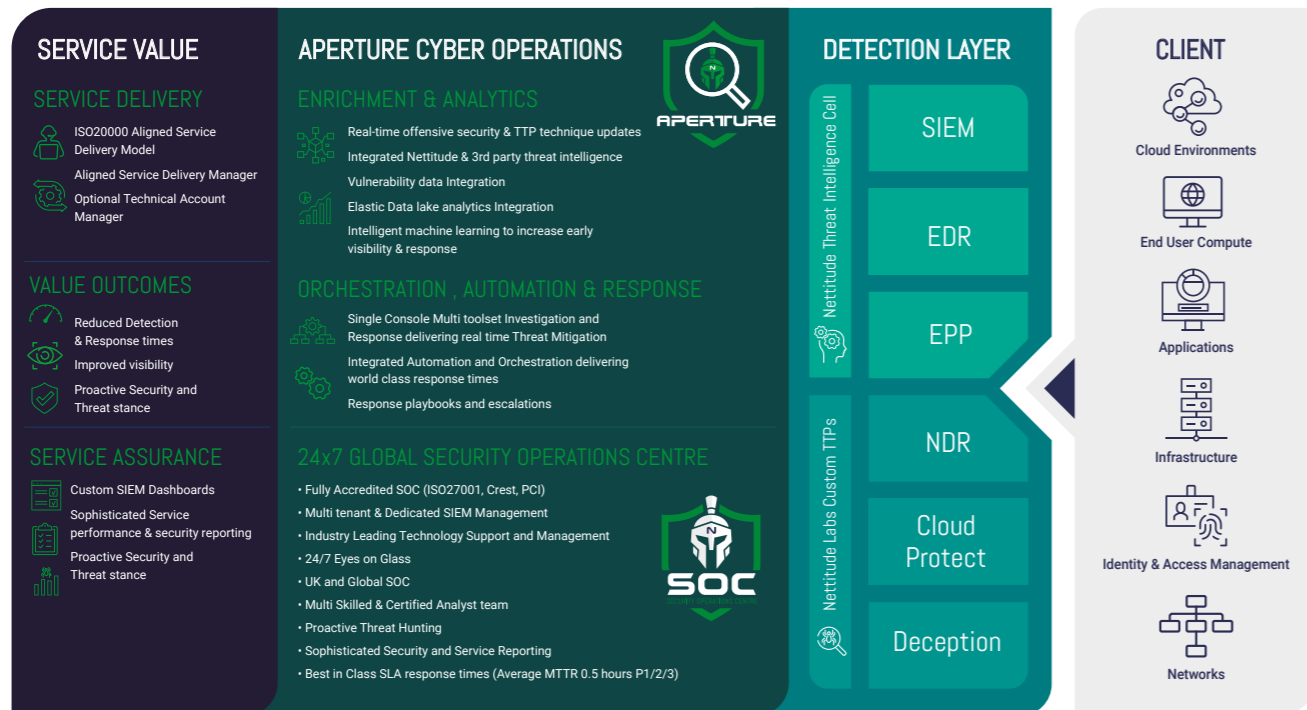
SERVICE VALUE

SERVICE DELIVERY

ISO20000 Aligned Service Delivery Model

Aligned Service Delivery Manager

Optional Technical Account Manager

VALUE OUTCOMES

Reduced Detection & Response times

Improved visibility

Proactive Security and Threat stance

SERVICE ASSURANCE

Custom SIEM Dashboards

Sophisticated Service performance & security reporting

Proactive Security and Threat stance

APERTURE CYBER OPERATIONS

APERTURE

ENRICHMENT & ANALYTICS

Real-time offensive security & TTP technique updates

Integrated Nettitude & 3rd party threat intelligence

Vulnerability data Integration

Elastic Data lake analytics Integration

Intelligent machine learning to increase early visibility & response

ORCHESTRATION , AUTOMATION & RESPONSE

Single Console Multi toolset Investigation and Response delivering real time Threat Mitigation

Integrated Automation and Orchestration delivering world class response times

Response playbooks and escalations

24x7 GLOBAL SECURITY OPERATIONS CENTRE

• Fully Accredited SOC (ISO27001, Crest, PCI)
• Multi tenant & Dedicated SIEM Management
• Industry Leading Technology Support and Management
• 24/7 Eyes on Glass
• UK and Global SOC
• Multi Skilled & Certified Analyst team
• Proactive Threat Hunting
• Sophisticated Security and Service Reporting
• Best in Class SLA response times (Average MTTR 0.5 hours P1/2/3)

SOC

DETECTION LAYER

Nettitude Threat Intelligence Cell

SIEM

EDR

EPP

Nettitude Labs Custom TTPs

NDR

Cloud Protect

Deception

CLIENT

Cloud Environments

End User Compute

Applications

Infrastructure

Identity & Access Management

Networks